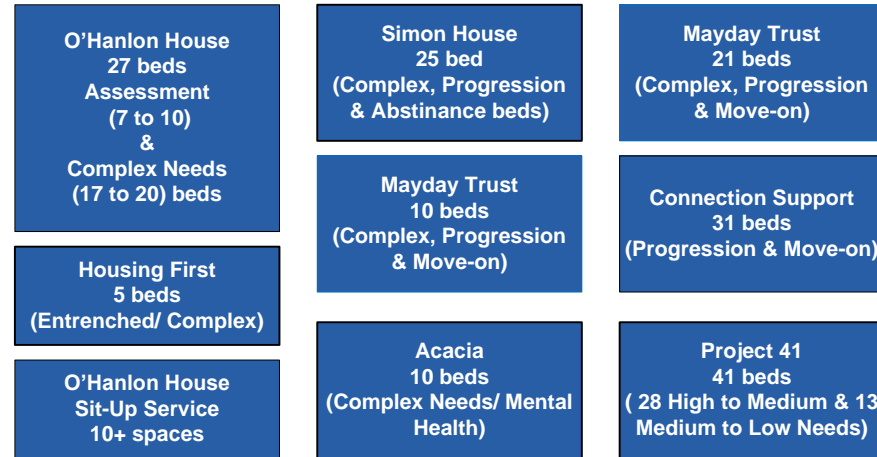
O’Hanlon House
27 beds
Assessment
(7 to 10)
&
Complex Needs
(17 to 20) beds

Housing First
5 beds
(Entrenched/ Complex)

O’Hanlon House
Sit-Up Service
10+ spaces

Simon House
25 bed
(Complex, Progression
& Abstinance beds)

Mayday Trust
10 beds
(Complex, Progression
& Move-on)

Acacia
10 beds
(Complex Needs/ Mental
Health)

Mayday Trust
21 beds
(Complex, Progression
& Move-on)

Connection Support
31 beds
(Progression & Move-on)

Project 41
41 beds
( 28 High to Medium & 13
Medium to Low Needs)